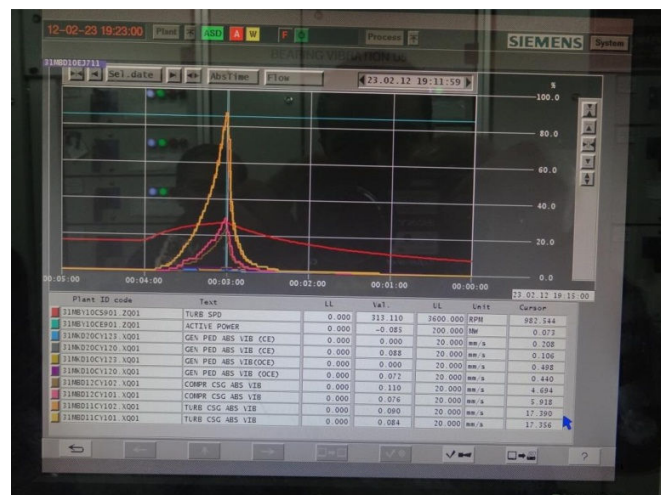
12-02-23 19:23:00 Plant ASD A W F Process SIEMENS System

BEARING VIBRATION

31MBD10E3711

Sel.date AbsTime Flow 23.02.12 19:11:59

s
100.0
80.0
60.0
40.0
20.0
0.0

00:05:00 00:04:00 00:03:00 00:02:00 00:01:00 00:00:00 23.02.12 19:15:00

| Plant ID code | Text | LL | Val. | UL | Unit | Cursor |
|---|---|---|---|---|---|---|
| 31MBY10CS901.ZQ01 | TURB SPD | 0.000 | 313.110 | 3600.000 | RPM | 882.544 |
| 31MBY10CE901.ZQ01 | ACTIVE POWER | 0.000 | -0.083 | 200.000 | MW | 0.073 |
| 31MKD20CY125.XQ01 | GEN PED ABS VIB (CE) | 0.000 | 0.000 | 20.000 | mm/s | 0.208 |
| 31MKD20CY120.XQ01 | GEN PED ABS VIB (CE) | 0.000 | 0.088 | 20.000 | mm/s | 0.106 |
| 31MKD10CY123.XQ01 | GEN PED ABS VIB(OCE) | 0.000 | 0.000 | 20.000 | mm/s | 0.488 |
| 31MKD10CY120.XQ01 | GEN PED ABS VIB (OCE) | 0.000 | 0.072 | 20.000 | mm/s | 0.440 |
| 31MBD12CY102.XQ01 | COMPR CSG ABS VIB | 0.000 | 0.110 | 20.000 | mm/s | 4.694 |
| 31MBD12CY101.XQ01 | COMPR CSG ABS VIB | 0.000 | 0.076 | 20.000 | mm/s | 5.918 |
| 31MBD11CY102.XQ01 | TURB CSG ABS VIB | 0.000 | 0.080 | 20.000 | mm/s | 17.390 |
| 31MBD11CY101.XQ01 | TURB CSG ABS VIB | 0.000 | 0.084 | 20.000 | mm/s | 17.356 |

?